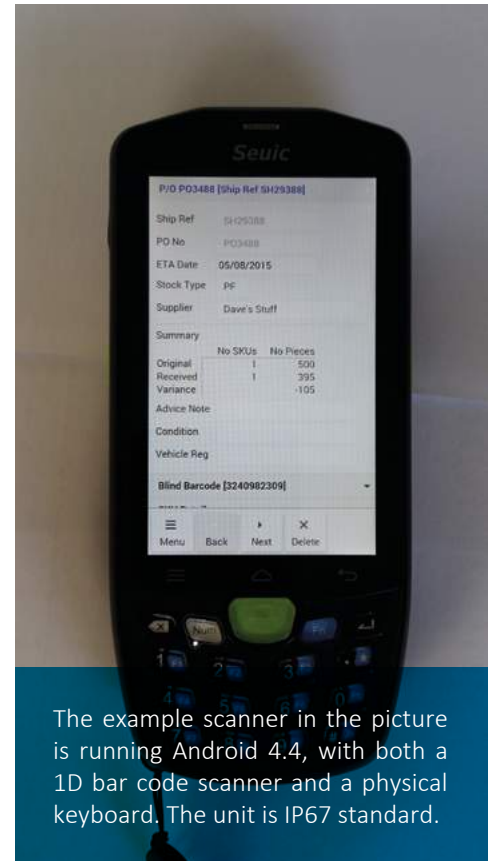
Seuic

P/O PO3488 [Ship Ref SH29388]

Ship Ref SH29388

PO No PO3488

ETA Date 05/08/2015

Stock Type PF

Supplier Dave's Stuff

Summary

| | No SKUs | No Pieces |
|---|---|---|
| Original | 1 | 500 |
| Received | 1 | 395 |
| Variance | | -105 |

Advice Note

Condition

Vehicle Reg

Blind Barcode [3240982309]

Menu Back Next Delete

Num

Fn

1 2 3

4 5 6 0

The example scanner in the picture is running Android 4.4, with both a 1D bar code scanner and a physical keyboard. The unit is IP67 standard.